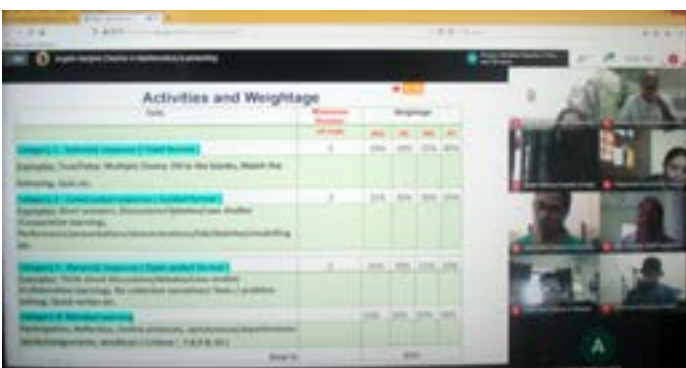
Activities and Weightage

Task

Weightage

Category 1: Selected response (fixed format)

Examples: True/False, Multiple Choice, Fill in the blanks, Match the following, Sum etc.

Category 2: Constructed response (guided format)

Category 3: Personal response (open ended format)

Category 4: Blended learning

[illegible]

A